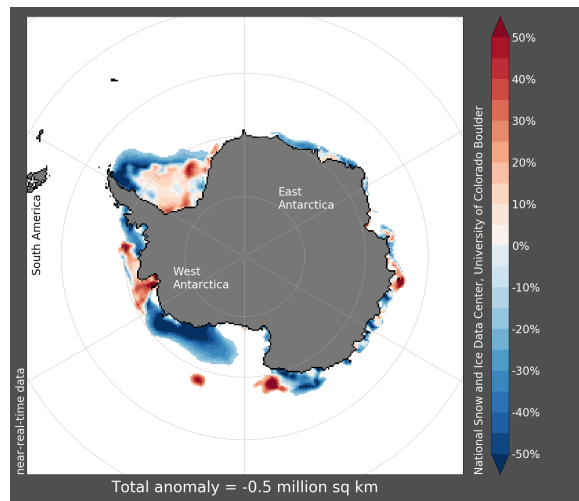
South America

East Antarctica

West Antarctica

near-real-time data

Total anomaly = -0.5 million sq km

National Snow and Ice Data Center, University of Colorado Boulder

50%
40%
30%
20%
10%
0%
-10%
-20%
-30%
-40%
-50%